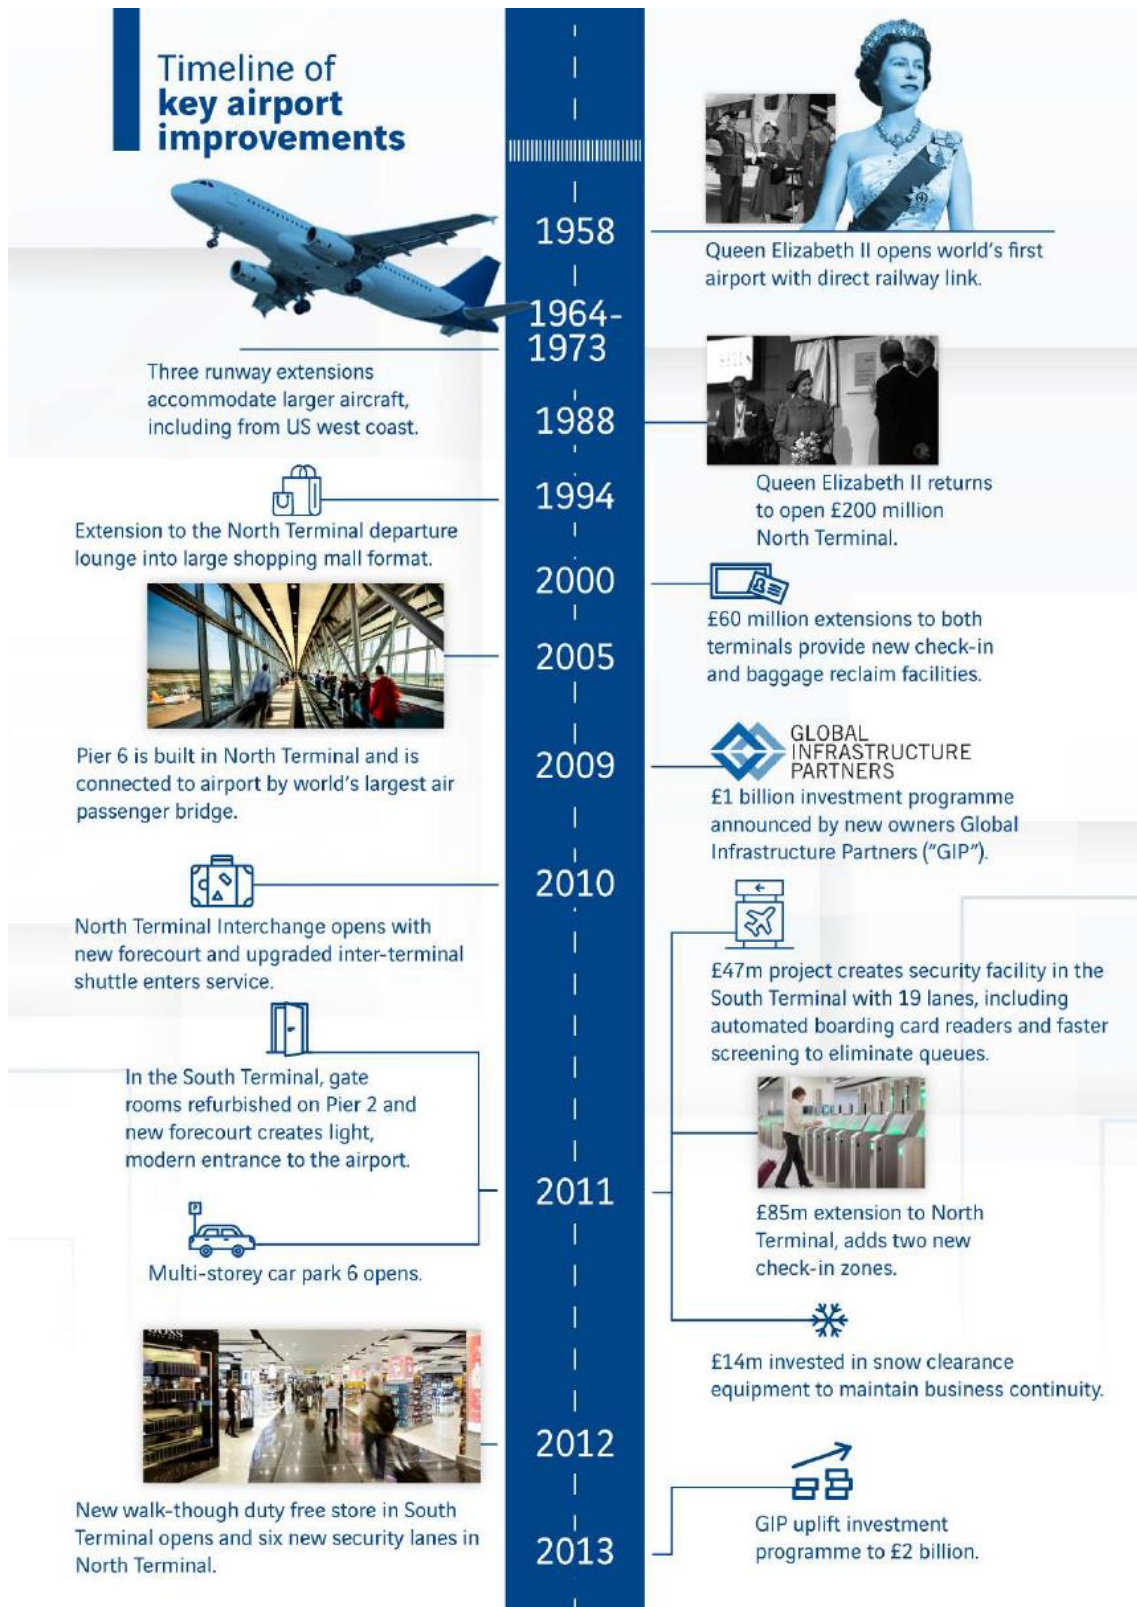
Timeline of
key airport
improvements

1958

Queen Elizabeth II opens world's first airport with direct railway link.

1964-
1973

Three runway extensions accommodate larger aircraft, including from US west coast.

1988

Queen Elizabeth II returns to open £200 million North Terminal.

1994

Extension to the North Terminal departure lounge into large shopping mall format.

2000

£60 million extensions to both terminals provide new check-in and baggage reclaim facilities.

2005

Pier 6 is built in North Terminal and is connected to airport by world's largest air passenger bridge.

2009

GLOBAL
INFRASTRUCTURE
PARTNERS

£1 billion investment programme announced by new owners Global Infrastructure Partners ("GIP").

2010

North Terminal Interchange opens with new forecourt and upgraded inter-terminal shuttle enters service.

£47m project creates security facility in the South Terminal with 19 lanes, including automated boarding card readers and faster screening to eliminate queues.

In the South Terminal, gate rooms refurbished on Pier 2 and new forecourt creates light, modern entrance to the airport.

2011

Multi-storey car park 6 opens.

£85m extension to North Terminal, adds two new check-in zones.

£14m invested in snow clearance equipment to maintain business continuity.

2012

New walk-though duty free store in South Terminal opens and six new security lanes in North Terminal.

2013

GIP uplift investment programme to £2 billion.